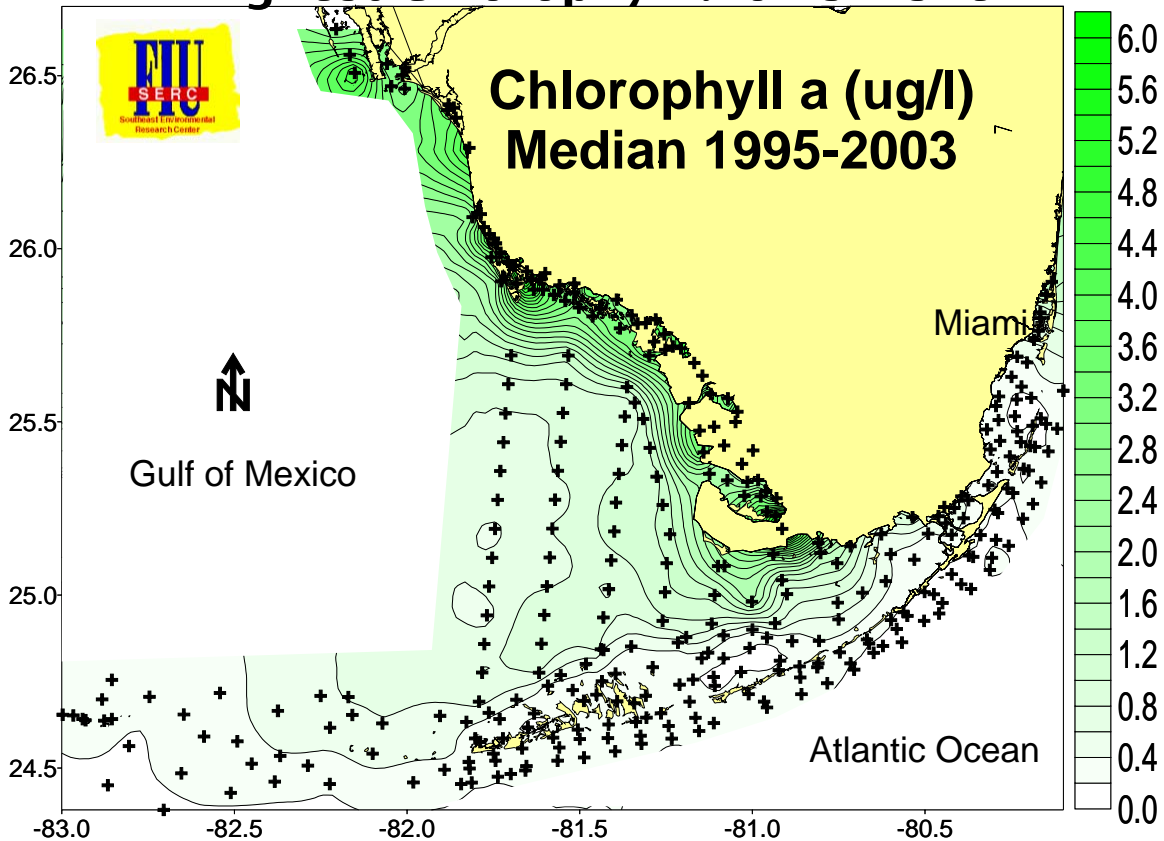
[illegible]

FIU
SERC
Southeast Environmental Research Center

Chlorophyll a (ug/l)
Median 1995-2003

N

Gulf of Mexico

Miami

Atlantic Ocean

26.5
26.0
25.5
25.0
24.5

-83.0
-82.5
-82.0
-81.5
-81.0
-80.5

6.0
5.6
5.2
4.8
4.4
4.0
3.6
3.2
2.8
2.4
2.0
1.6
1.2
0.8
0.4
0.0